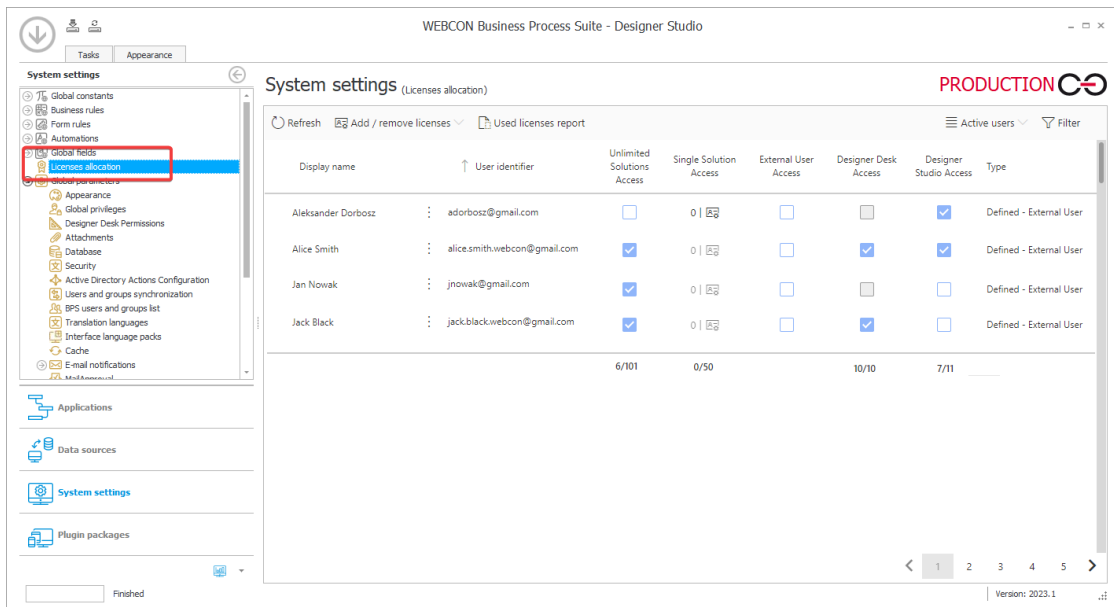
WEBCON Business Process Suite - Designer Studio

Tasks Appearance

System settings

Global constants
Business rules
Form rules
Automations
Global fields
Licenses allocation
Global parameters
Appearance
Global privileges
Designer Desk Permissions
Attachments
Database
Security
Active Directory Actions Configuration
Users and groups synchronization
BPS users and groups list
Translation languages
Interface language packs
Cache
E-mail notifications
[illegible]

Applications
Data sources
System settings
Plugin packages

Finished

System settings (Licenses allocation)

PRODUCTION

Refresh Add / remove licenses Used licenses report Active users Filter

| Display name | User identifier | Unlimited Solutions Access | Single Solution Access | External User Access | Designer Desk Access | Designer Studio Access | Type |
|---|---|---|---|---|---|---|---|
| Aleksander Dorbosz | adorbosz@gmail.com | | 0 \| | | | | Defined - External User |
| Alice Smith | alice.smith.webcon@gmail.com | | 0 \| | | | | Defined - External User |
| Jan Nowak | jnowak@gmail.com | | 0 \| | | | | Defined - External User |
| Jack Black | jack.black.webcon@gmail.com | | 0 \| | | | | Defined - External User |
| | | 6/101 | 0/50 | | 10/10 | 7/11 | |

1 2 3 4 5

Version: 2023.1